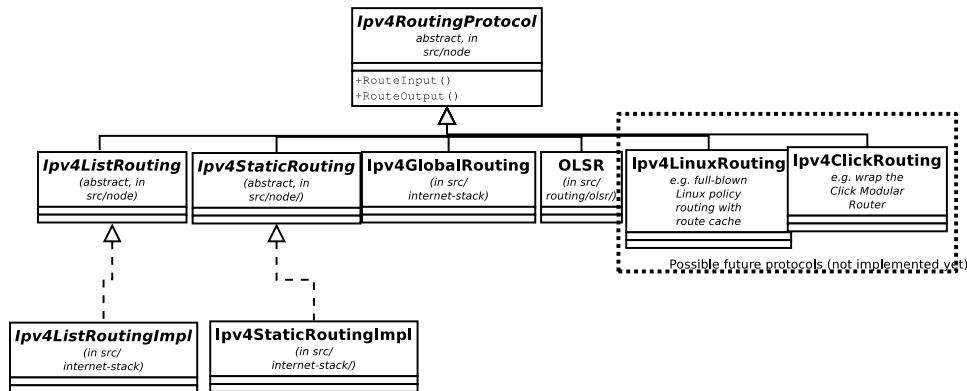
Ipv4RoutingProtocol
abstract, in src/node

+RouteInput()
+RouteOutput()

Ipv4ListRouting
(abstract, in src/node)

Ipv4StaticRouting
(abstract, in src/node/)

Ipv4GlobalRouting
(in src/ internet-stack)

OLSR
(in src/ routing/olsr/)

Ipv4LinuxRouting
e.g. full-blown Linux policy routing with route cache

Ipv4ClickRouting
e.g. wrap the Click Modular Router

Possible future protocols (not implemented yet)

Ipv4ListRoutingImpl
(in src/ internet-stack)

Ipv4StaticRoutingImpl
(in src/ internet-stack/)